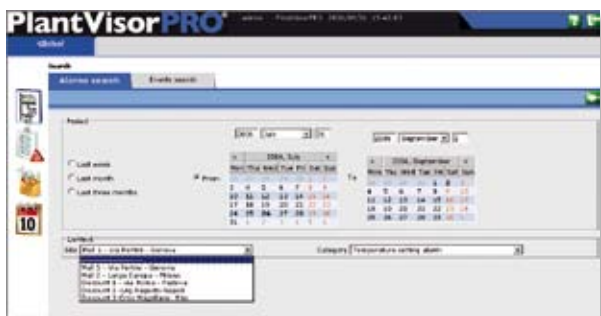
PlantVisorPRO®

Global

Search

Alarms search

Events search

Period

Last week

Last month

Last three months

From

2006, July

To

2006, September

Mon Tue Wed Thu Fri Sat Sun

3 4 5 6 7 8 9

10 11 12 13 14 15 16

17 18 19 20 21 22 23

24 25 26 27 28 29 30

31

Mon Tue Wed Thu Fri Sat Sun

1 2 3

4 5 6 7 8 9 10

11 12 13 14 15 16 17

18 19 20 21 22 23 24

25 26 27 28 29 30

Context

Site

Category Temperature setting alarm

Mall 1 - Via Portile - Genova

Mall 2 - Largo Campo - Milano

Discount 1 - via Roma - Padova

Discount 2 - via Augusto Angeli

Discount 3 - Via Magellano - Bari

10